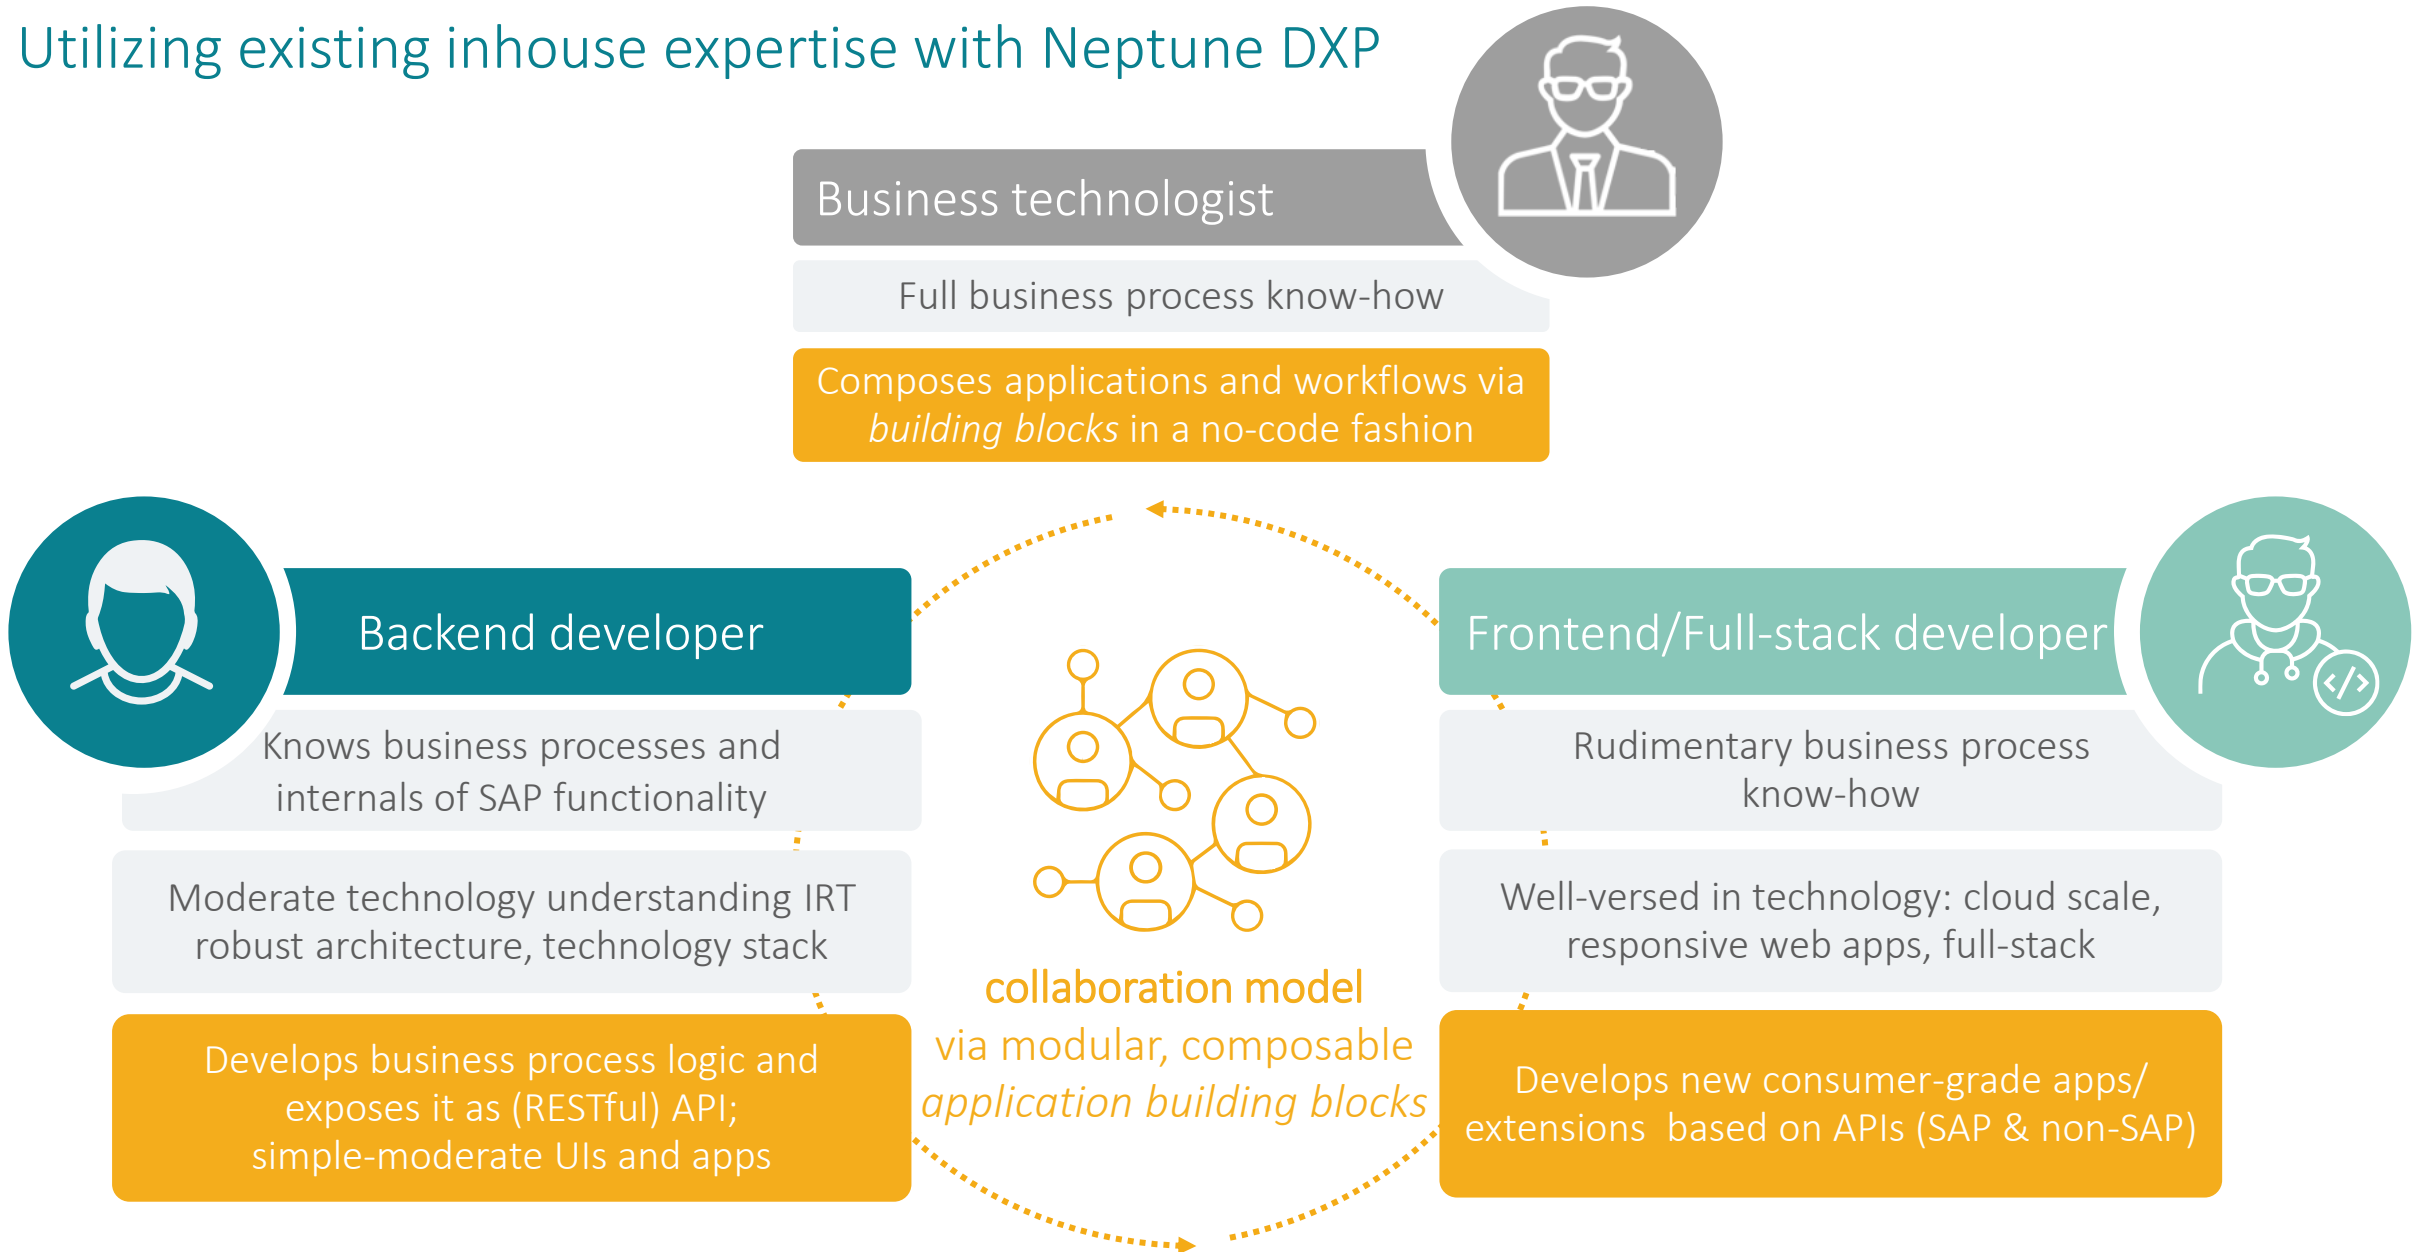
Utilizing existing inhouse expertise with Neptune DXP

Business technologist

Full business process know-how

Composes applications and workflows via *building blocks* in a no-code fashion

Backend developer

Knows business processes and internals of SAP functionality

Moderate technology understanding IRT robust architecture, technology stack

Develops business process logic and exposes it as (RESTful) API; simple-moderate UIs and apps

collaboration model
via modular, composable
*application building blocks*

Frontend/Full-stack developer

Rudimentary business process know-how

Well-versed in technology: cloud scale, responsive web apps, full-stack

Develops new consumer-grade apps/ extensions based on APIs (SAP & non-SAP)